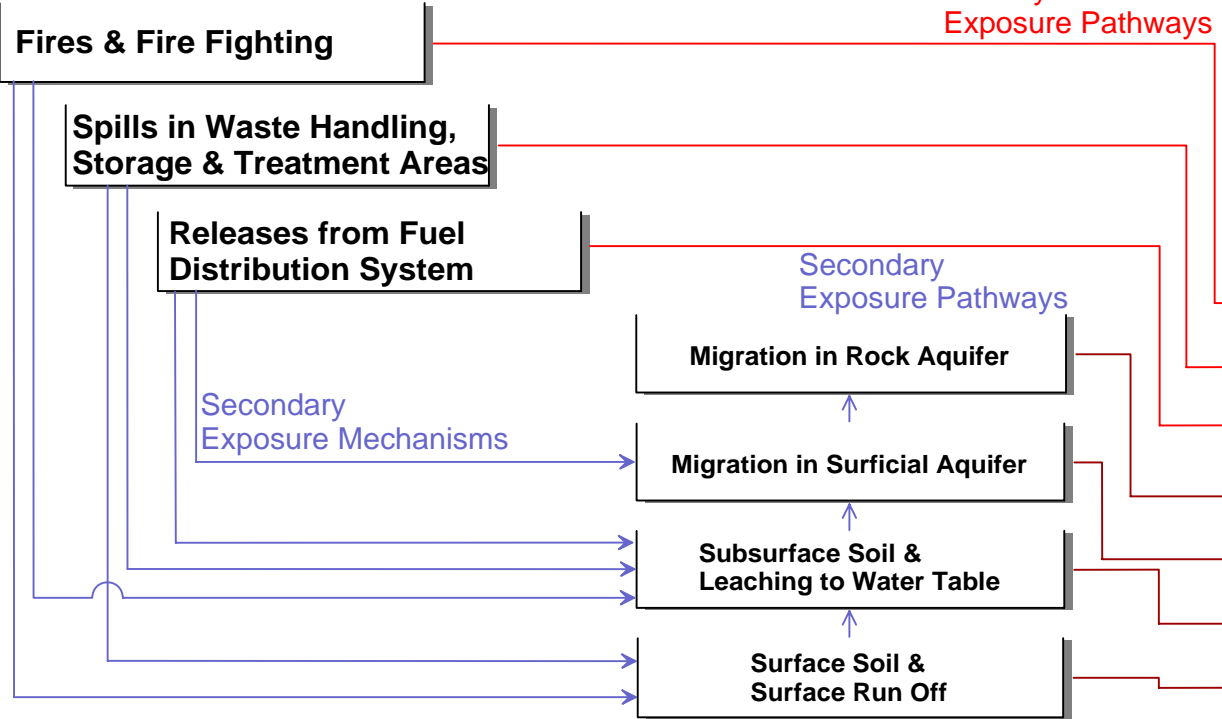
Exposure Pathways

Fires & Fire Fighting

Spills in Waste Handling, Storage & Treatment Areas

Releases from Fuel Distribution System

Secondary Exposure Pathways

Migration in Rock Aquifer

Secondary Exposure Mechanisms

Migration in Surficial Aquifer

Subsurface Soil & Leaching to Water Table

Surface Soil & Surface Run Off